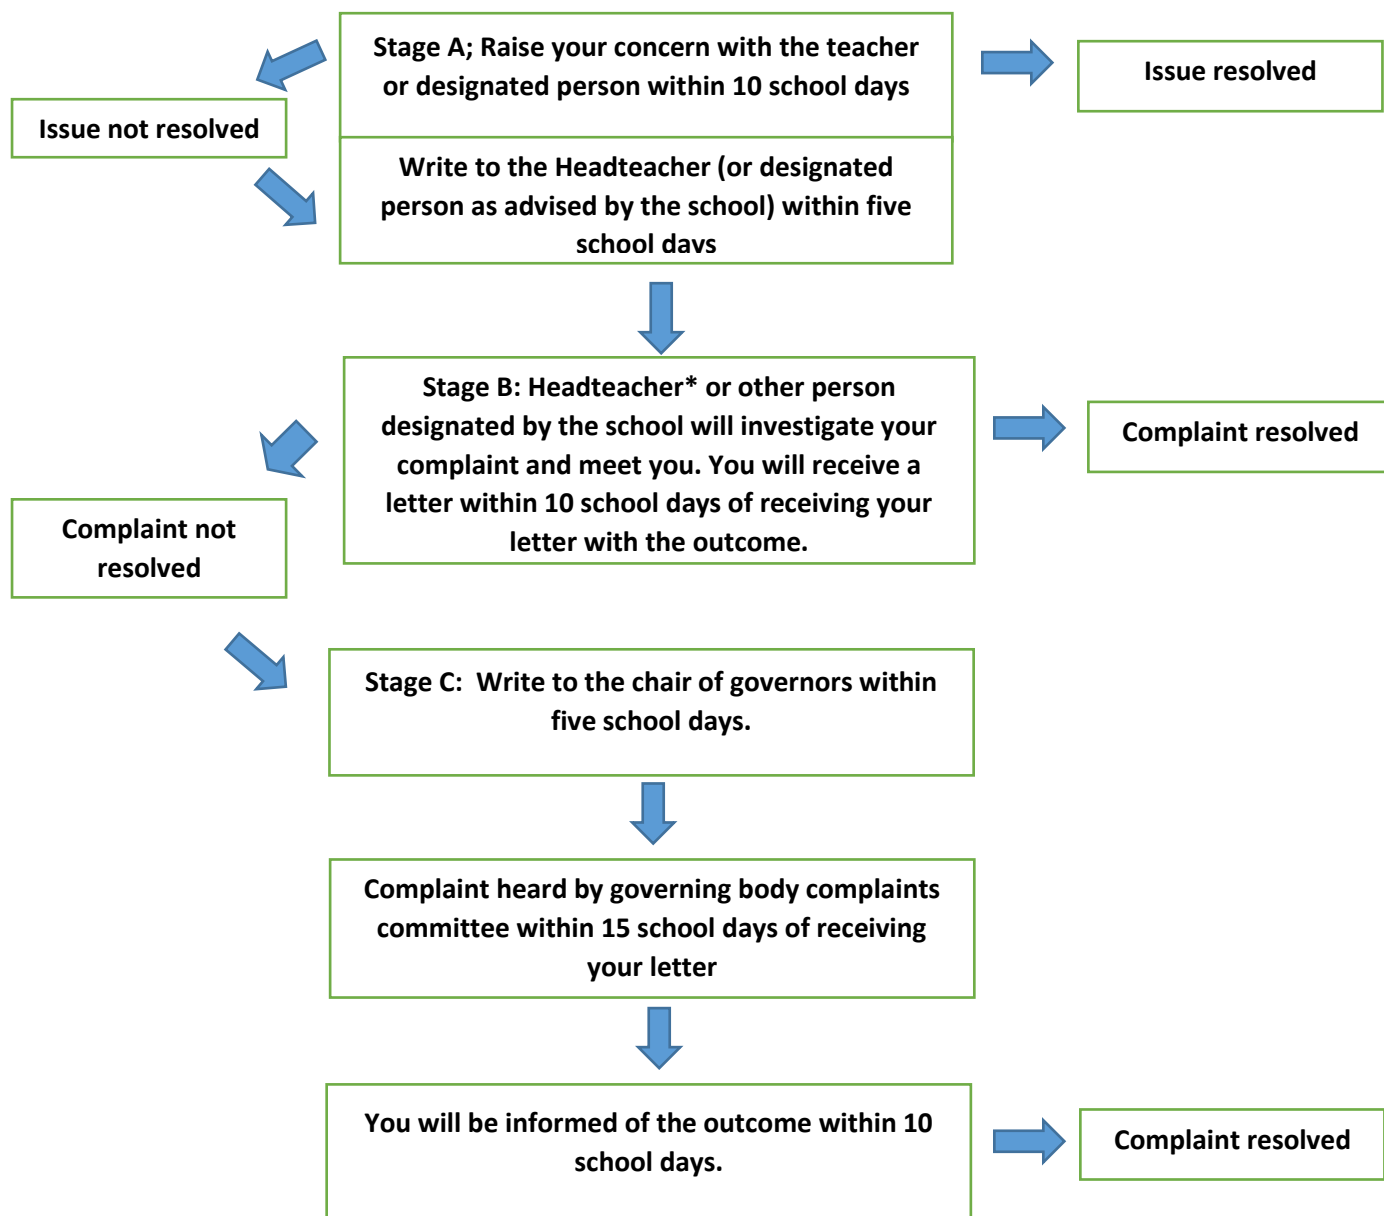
Stage A; Raise your concern with the teacher or designated person within 10 school days

Issue resolved

Issue not resolved

Write to the Headteacher (or designated person as advised by the school) within five school days

Stage B: Headteacher* or other person designated by the school will investigate your complaint and meet you. You will receive a letter within 10 school days of receiving your letter with the outcome.

Complaint resolved

Complaint not resolved

Stage C: Write to the chair of governors within five school days.

Complaint heard by governing body complaints committee within 15 school days of receiving your letter

You will be informed of the outcome within 10 school days.

Complaint resolved